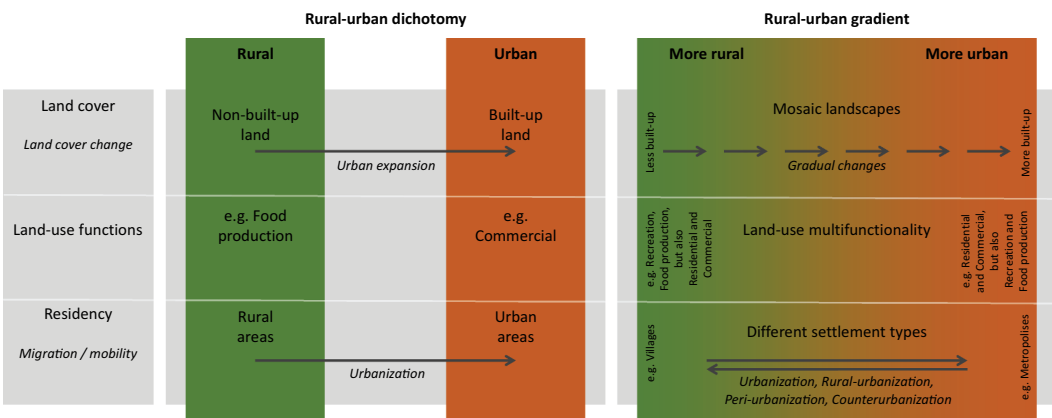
Rural-urban dichotomy

Rural-urban gradient

Rural

Urban

More rural

More urban

Land cover

*Land cover change*

Non-built-up land

Built-up land

*Urban expansion*

Less built-up

Mosaic landscapes

*Gradual changes*

More built-up

Land-use functions

e.g. Food production

e.g. Commercial

e.g. Recreation, Food production, but also Residential and Commercial

Land-use multifunctionality

e.g. Residential and Commercial, but also Recreation and Food production

Residency

*Migration / mobility*

Rural areas

Urban areas

*Urbanization*

e.g. Villages

Different settlement types

*Urbanization, Rural-urbanization, Peri-urbanization, Counterurbanization*

e.g. Metropolises